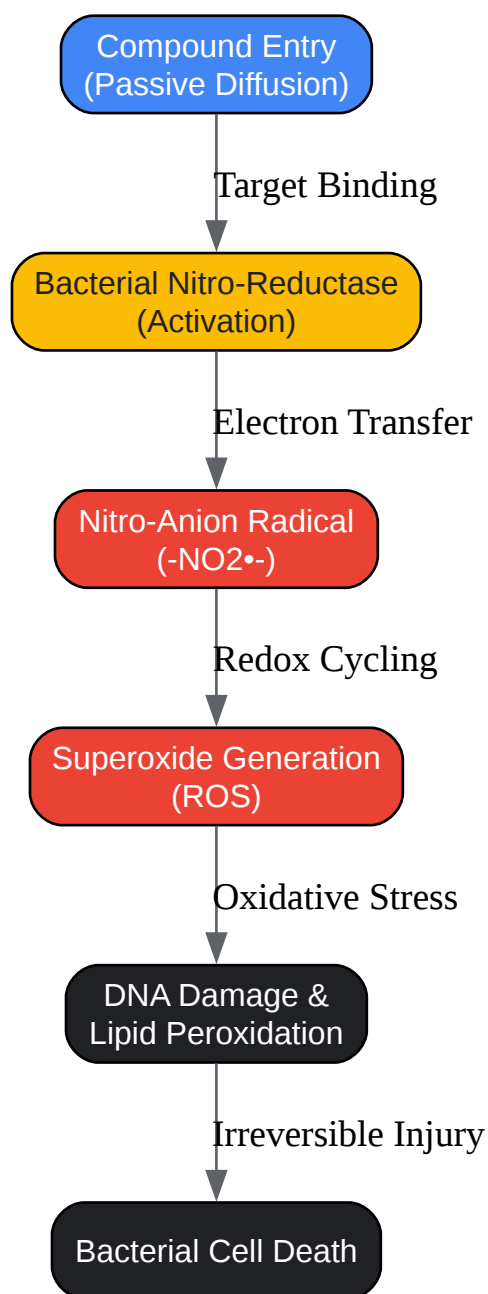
Compound Entry
(Passive Diffusion)

Target Binding

Bacterial Nitro-Reductase
(Activation)

Electron Transfer

Nitro-Anion Radical
(-NO2•-)

Redox Cycling

Superoxide Generation
(ROS)

Oxidative Stress

DNA Damage &
Lipid Peroxidation

Irreversible Injury

Bacterial Cell Death